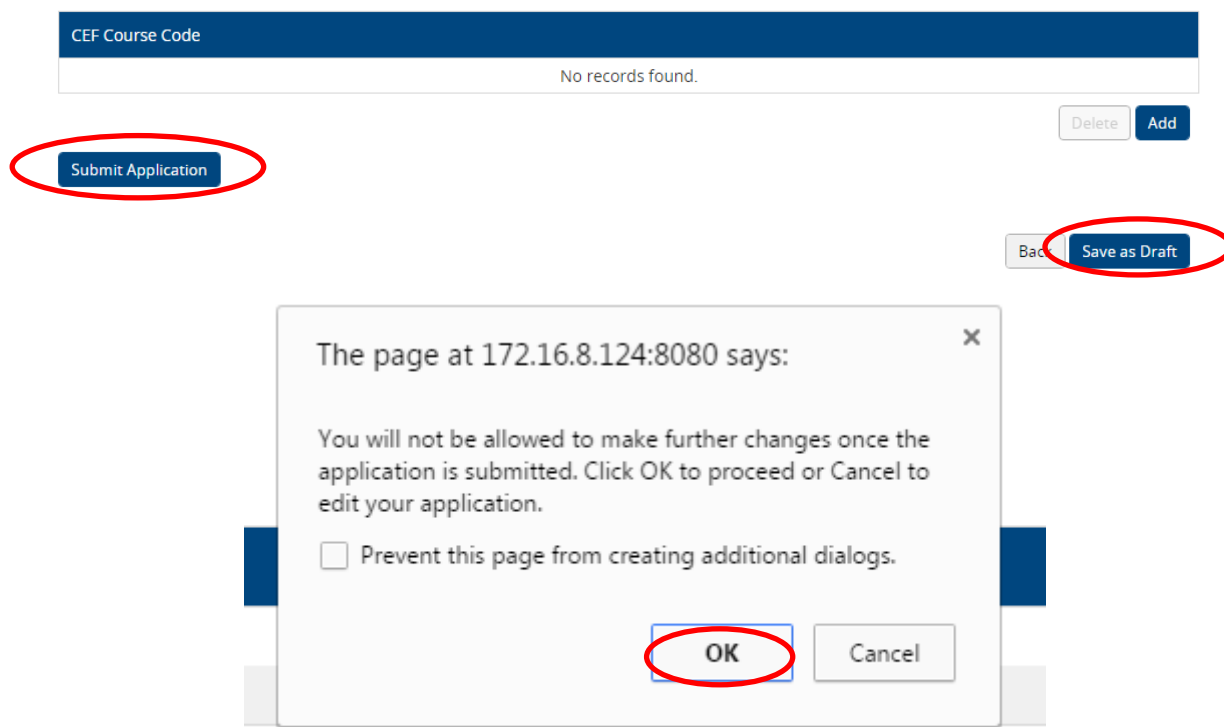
CEF Course Code

No records found.

Delete Add

Submit Application

Back Save as Draft

The page at 172.16.8.124:8080 says:

×

You will not be allowed to make further changes once the application is submitted. Click OK to proceed or Cancel to edit your application.

Prevent this page from creating additional dialogs.

OK Cancel